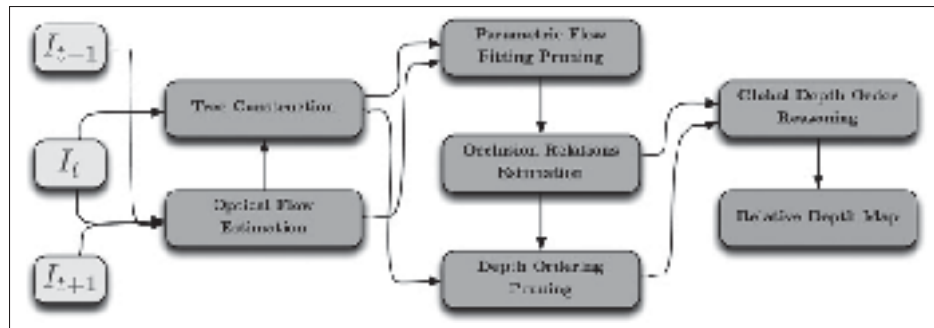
$I_{t-1}$

$I_t$

$I_{t+1}$

Tree Construction

Optical Flow Estimation

Parametric Flow Fitting Pruning

Occlusion Relations Estimation

Depth Ordering Pruning

Global Depth Order Reasoning

Relative Depth Map